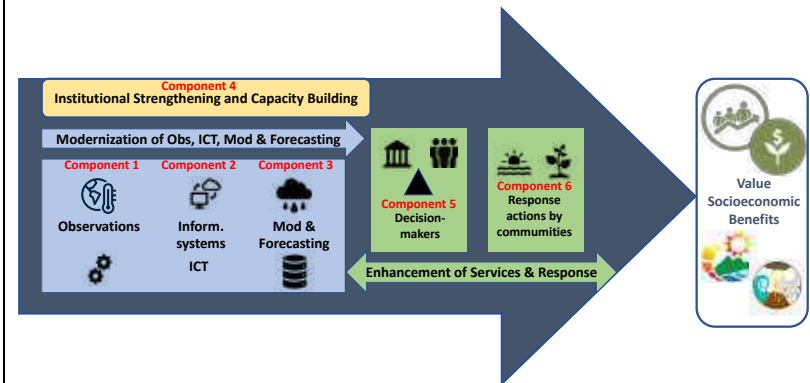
Component 4
Institutional Strengthening and Capacity Building

Modernization of Obs, ICT, Mod & Forecasting

Component 1
Observations

Component 2
Inform. systems
ICT

Component 3
Mod & Forecasting

Component 5
Decision-makers

Component 6
Response actions by communities

Enhancement of Services & Response

Value
Socioeconomic
Benefits